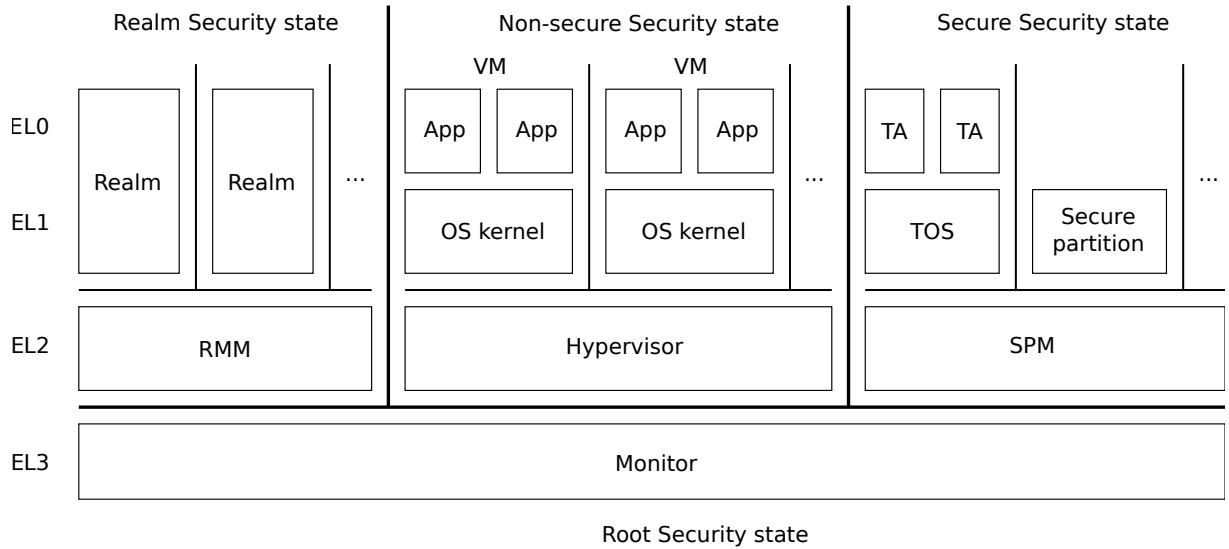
Realm Security state

Non-secure Security state

Secure Security state

EL0

EL1

EL2

EL3

Realm

Realm

...

VM

VM

App

App

App

App

OS kernel

OS kernel

...

TA

TA

TOS

Secure partition

...

RMM

Hypervisor

SPM

Monitor

Root Security state